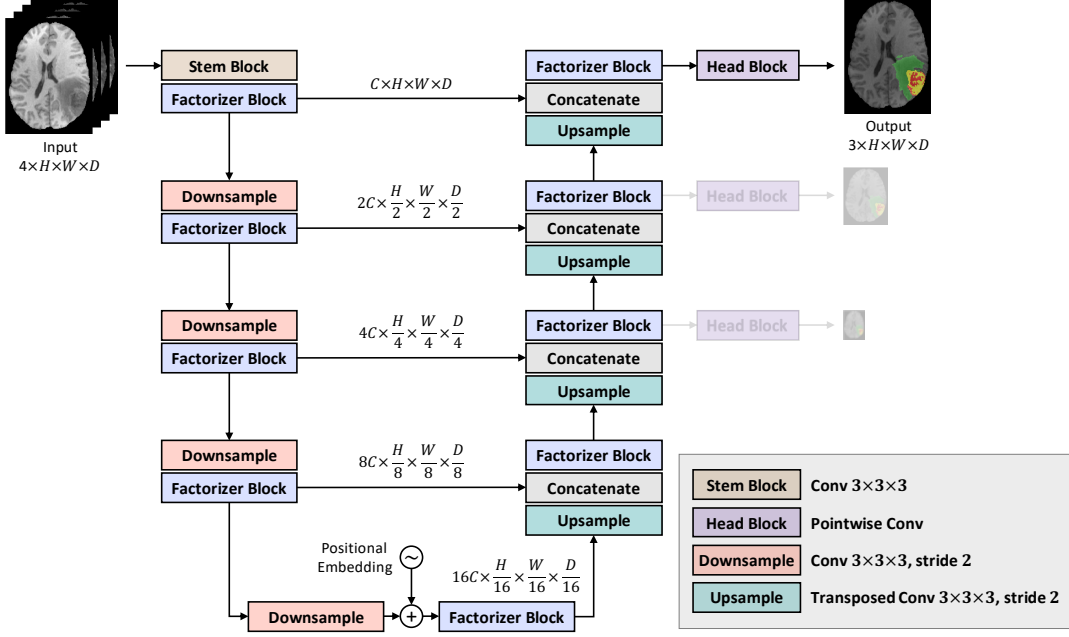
Input
$4\times H\times W\times D$

Stem Block
Factorizer Block

$C\times H\times W\times D$

Factorizer Block
Concatenate
Upsample

Head Block

Output
$3\times H\times W\times D$

Downsample
Factorizer Block

$2C\times\frac{H}{2}\times\frac{W}{2}\times\frac{D}{2}$

Factorizer Block
Concatenate
Upsample

Head Block

Downsample
Factorizer Block

$4C\times\frac{H}{4}\times\frac{W}{4}\times\frac{D}{4}$

Factorizer Block
Concatenate
Upsample

Head Block

Downsample
Factorizer Block

$8C\times\frac{H}{8}\times\frac{W}{8}\times\frac{D}{8}$

Factorizer Block
Concatenate
Upsample

Positional Embedding

$16C\times\frac{H}{16}\times\frac{W}{16}\times\frac{D}{16}$

Downsample
Factorizer Block

| | |
|---|---|
| Stem Block | Conv $3\times3\times3$ |
| Head Block | Pointwise Conv |
| Downsample | Conv $3\times3\times3$, stride 2 |
| Upsample | Transposed Conv $3\times3\times3$, stride 2 |